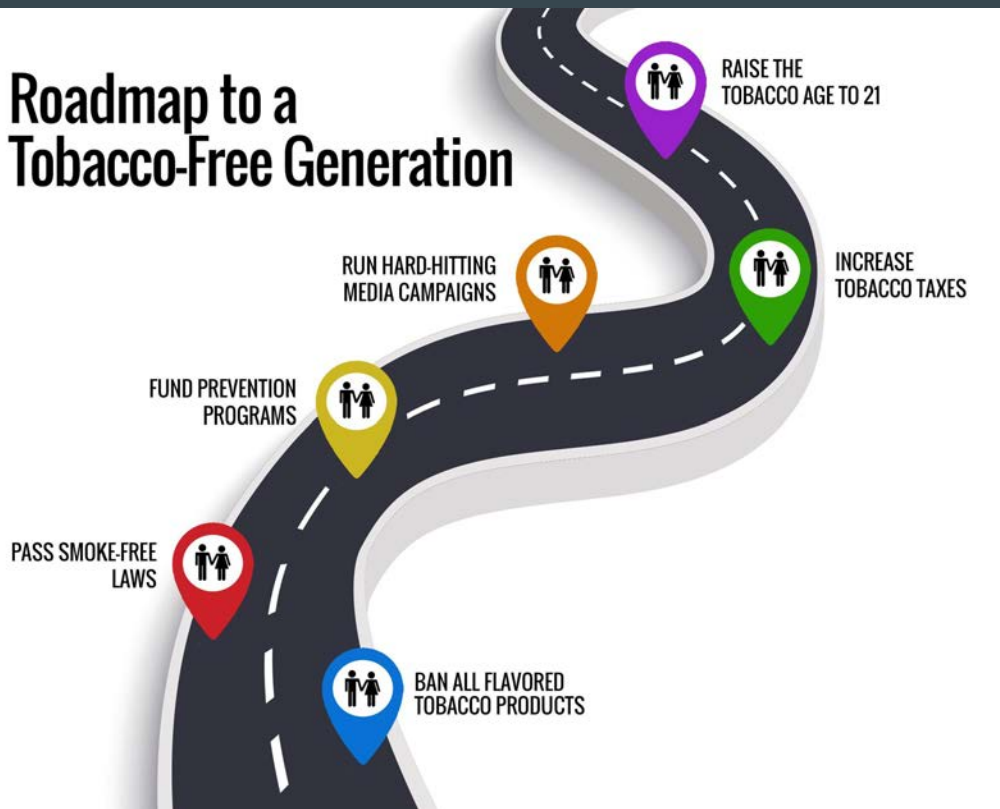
Roadmap to a Tobacco-Free Generation

RAISE THE TOBACCO AGE TO 21

RUN HARD-HITTING MEDIA CAMPAIGNS

INCREASE TOBACCO TAXES

FUND PREVENTION PROGRAMS

PASS SMOKE-FREE LAWS

BAN ALL FLAVORED TOBACCO PRODUCTS